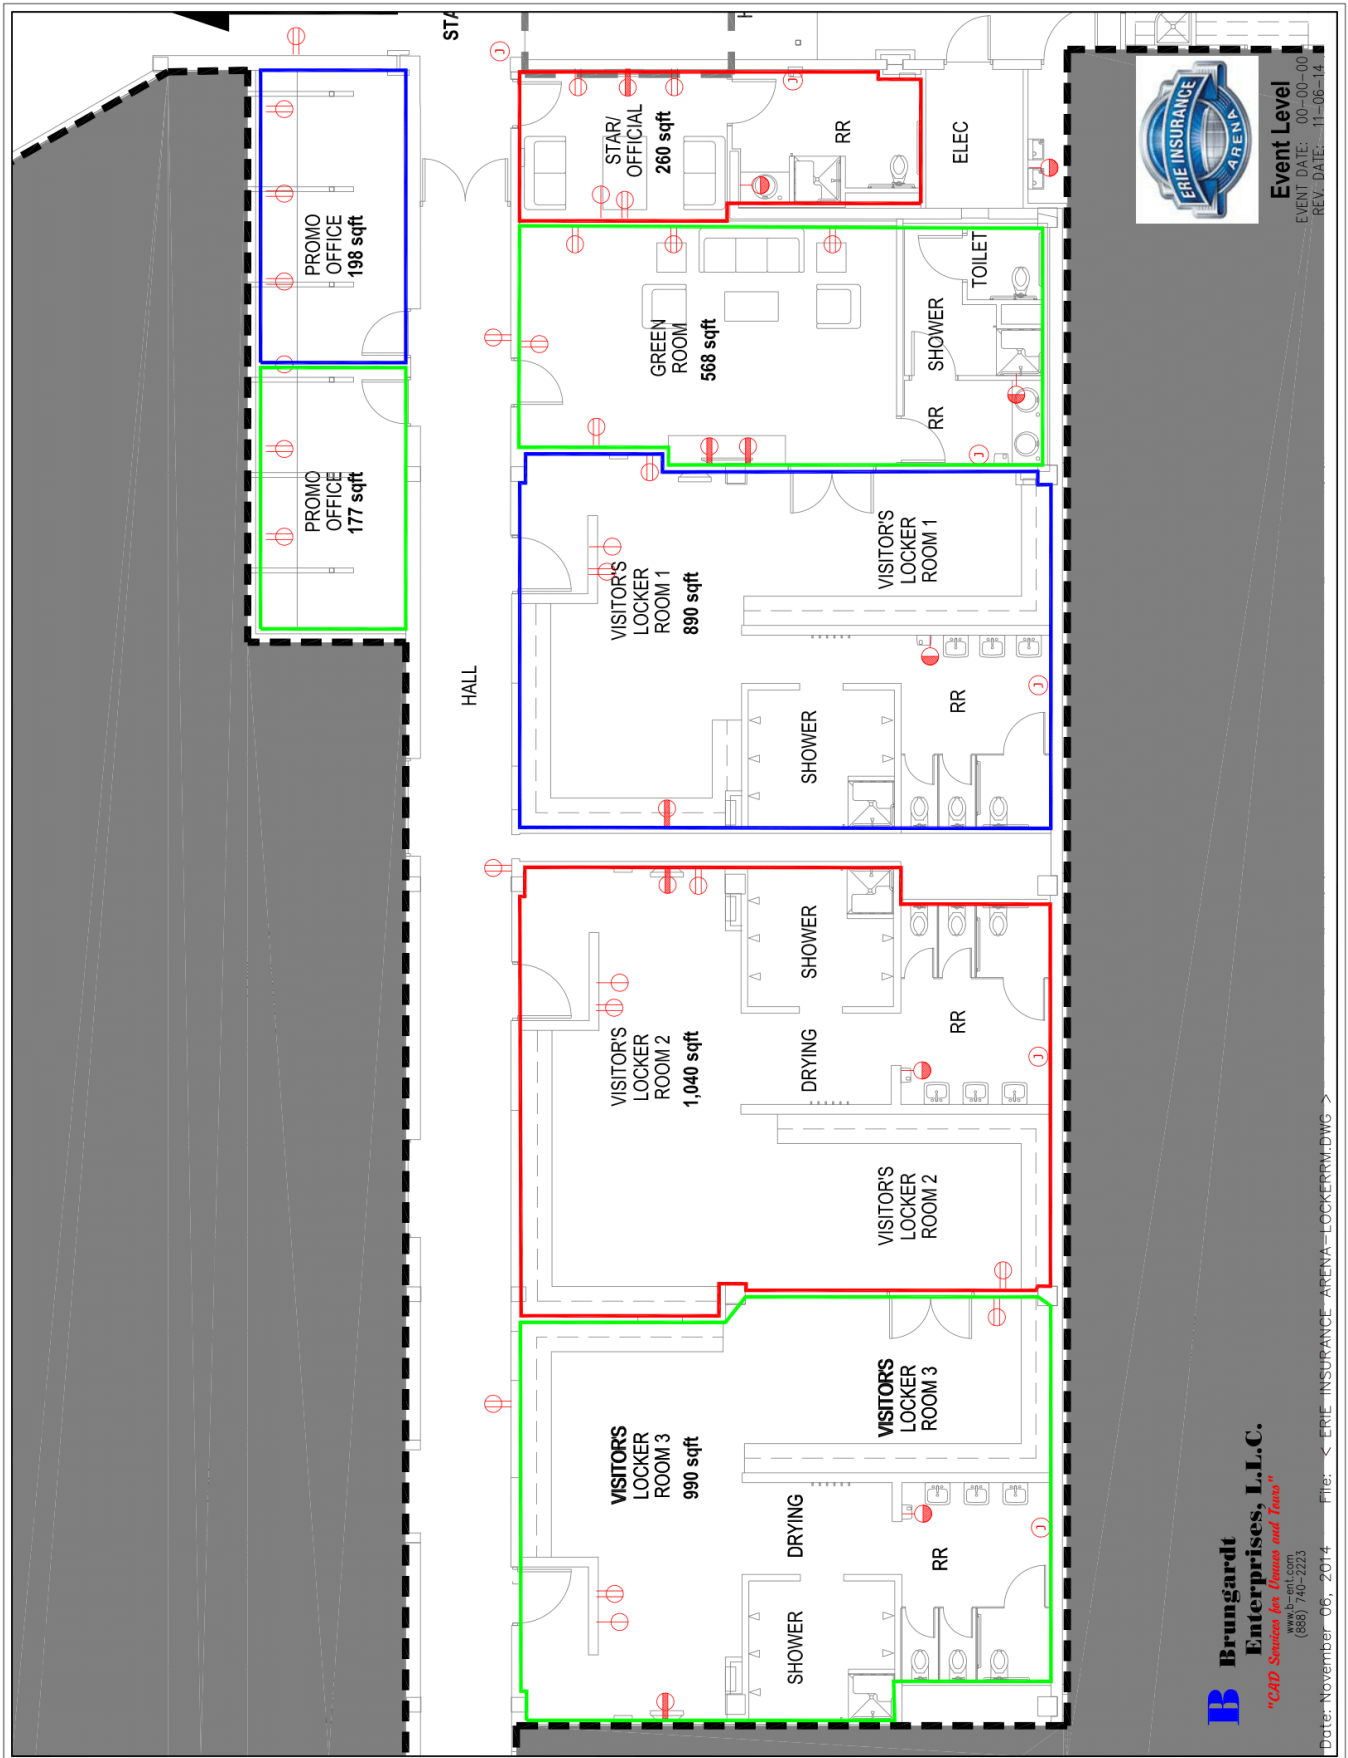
STA

ERIE INSURANCE ARENA

Event Level
EVENT DATE: 00-00-00
REV. DATE: 11-06-14

STAR/ OFFICIAL
260 sqft

RR

ELEC

PROMO OFFICE
198 sqft

GREEN ROOM
568 sqft

TOILET

SHOWER

RR

PROMO OFFICE
177 sqft

VISITOR'S LOCKER ROOM 1
890 sqft

VISITOR'S LOCKER ROOM 1

HALL

RR

SHOWER

SHOWER

VISITOR'S LOCKER ROOM 2
1,040 sqft

DRYING

RR

VISITOR'S LOCKER ROOM 2

VISITOR'S LOCKER ROOM 3

VISITOR'S LOCKER ROOM 3
990 sqft

DRYING

RR

SHOWER

B Brungardt Enterprises, L.L.C.
"CAD Services for Venues and Tours"
www.b-ent.com
(888) 740-2223

Date: November 06, 2014

File: < ERIE INSURANCE ARENA-LOCKERRM.DWG >